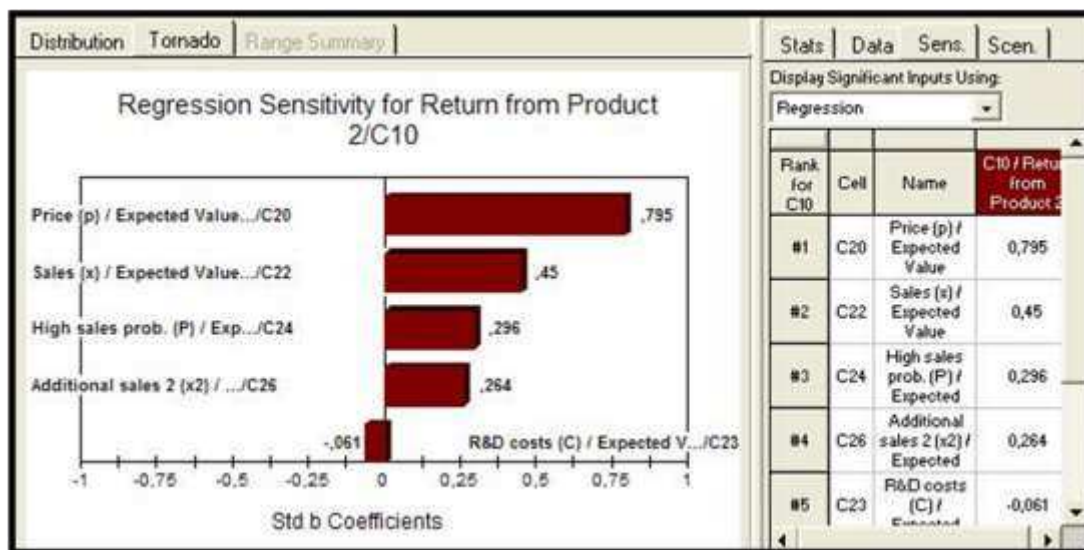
Distribution Tornado Range Summary

Regression Sensitivity for Return from Product 2/C10

Price (p) / Expected Value.../C20 ,795

Sales (x) / Expected Value.../C22 ,45

High sales prob. (P) / Exp.../C24 ,296

Additional sales 2 (x2) / .../C26 ,264

-,061 R&D costs (C) / Expected V.../C23

-1 -0,75 -0,5 -0,25 0 0,25 0,5 0,75 1

Std b Coefficients

Stats Data Sens. Scen.

Display Significant Inputs Using:

Regression

| Rank for C10 | Cell | Name | C10 / Retu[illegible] from Product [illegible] |
|---|---|---|---|
| #1 | C20 | Price (p) / Expected Value | 0,795 |
| #2 | C22 | Sales (x) / Expected Value | 0,45 |
| #3 | C24 | High sales prob. (P) / Expected | 0,296 |
| #4 | C26 | Additional sales 2 (x2) / Expected | 0,264 |
| #5 | C23 | R&D costs (C) / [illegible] | -0,061 |